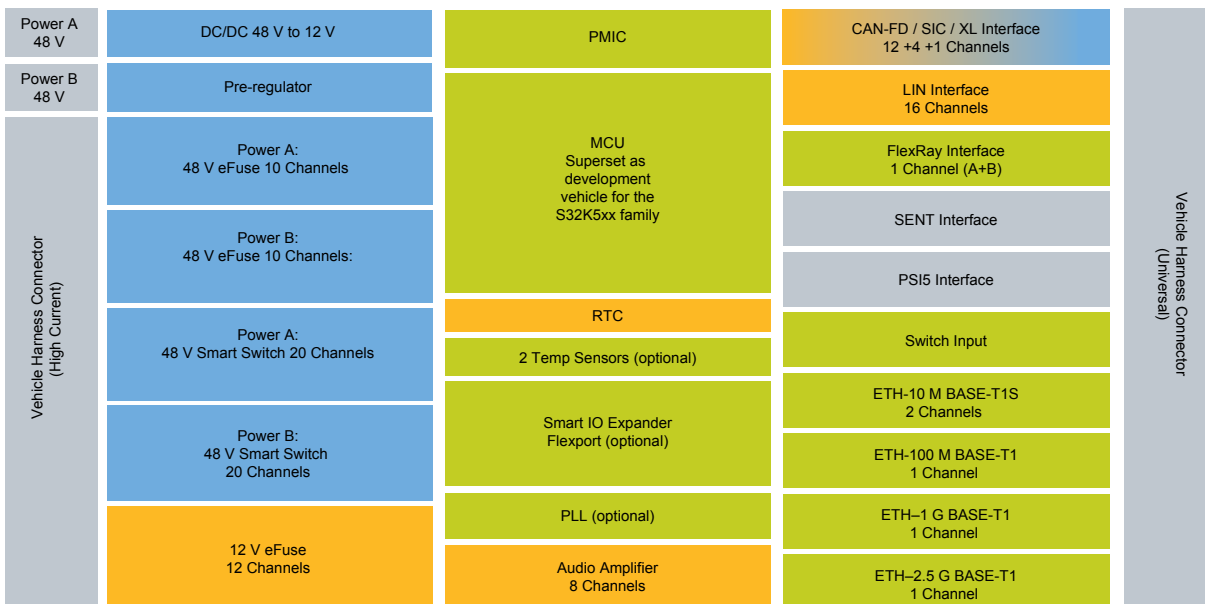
Power A
48 V

Power B
48 V

Vehicle Harness Connector
(High Current)

DC/DC 48 V to 12 V

Pre-regulator

Power A:
48 V eFuse 10 Channels

Power B:
48 V eFuse 10 Channels:

Power A:
48 V Smart Switch 20 Channels

Power B:
48 V Smart Switch
20 Channels

12 V eFuse
12 Channels

PMIC

MCU
Superset as
development
vehicle for the
S32K5xx family

RTC

2 Temp Sensors (optional)

Smart IO Expander
Flexport (optional)

PLL (optional)

Audio Amplifier
8 Channels

CAN-FD / SIC / XL Interface
12 +4 +1 Channels

LIN Interface
16 Channels

FlexRay Interface
1 Channel (A+B)

SENT Interface

PSI5 Interface

Switch Input

ETH-10 M BASE-T1S
2 Channels

ETH-100 M BASE-T1
1 Channel

ETH–1 G BASE-T1
1 Channel

ETH–2.5 G BASE-T1
1 Channel

Vehicle Harness Connector
(Universal)